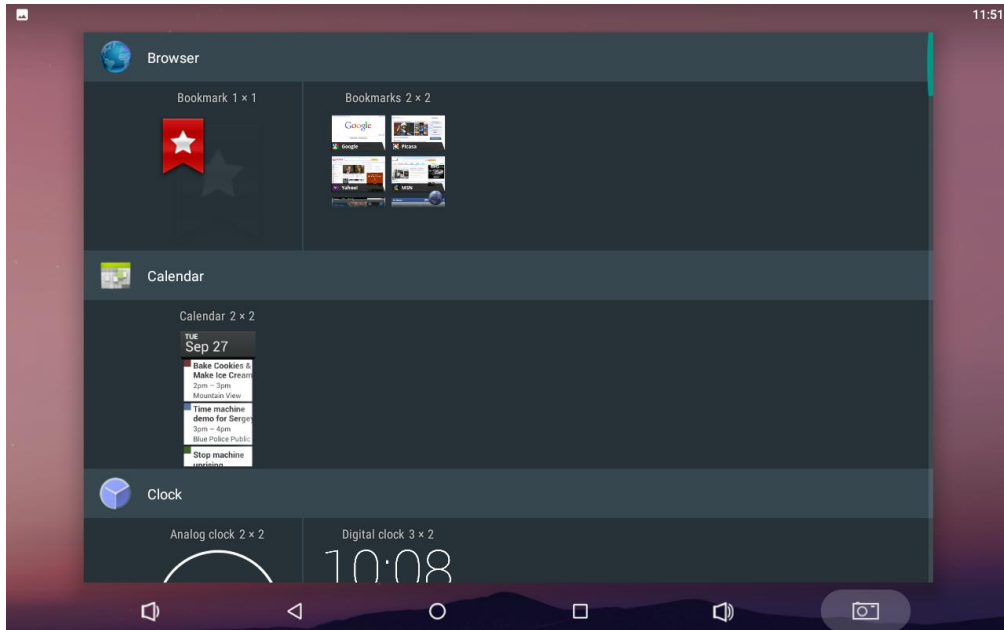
11:51

Browser

Bookmark 1 × 1

Bookmarks 2 × 2

Google

Google

Picasa

Yahoo!

MSN

Calendar

Calendar 2 × 2

TUE
Sep 27

Bake Cookies & Make Ice Cream
2pm – 3pm
Mountain View

Time machine demo for Serge
3pm – 4pm
Blue Police Public

Stop machine uprising

Clock

Analog clock 2 × 2

Digital clock 3 × 2

10:08